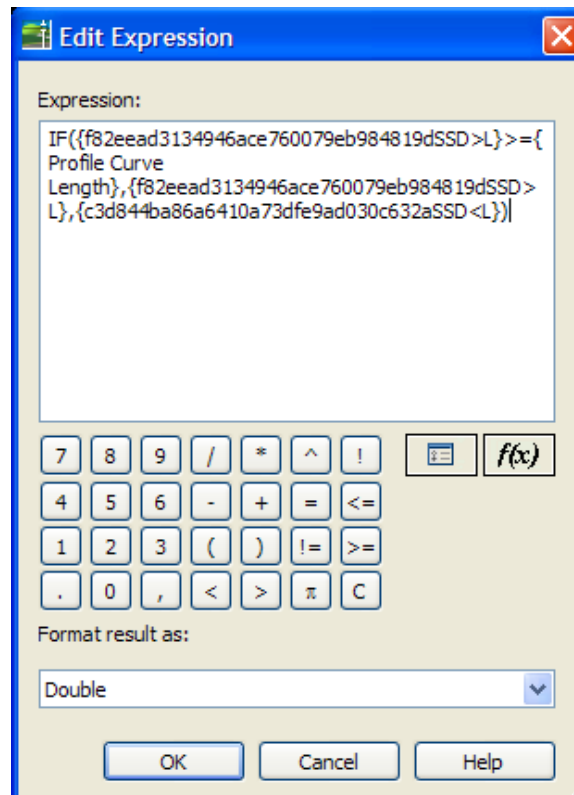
Edit Expression

Expression:

IF({f82eead3134946ace760079eb984819dSSD>L}>={Profile Curve Length},{f82eead3134946ace760079eb984819dSSD>L},{c3d844ba86a6410a73dfe9ad030c632aSSD<L})

| 7 | 8 | 9 | / | * | ^ | ! |
|---|---|---|---|---|---|---|
| 4 | 5 | 6 | - | + | = | <= |
| 1 | 2 | 3 | ( | ) | != | >= |
| . | 0 | , | < | > | π | C |

f(x)

Format result as:

Double

OK Cancel Help